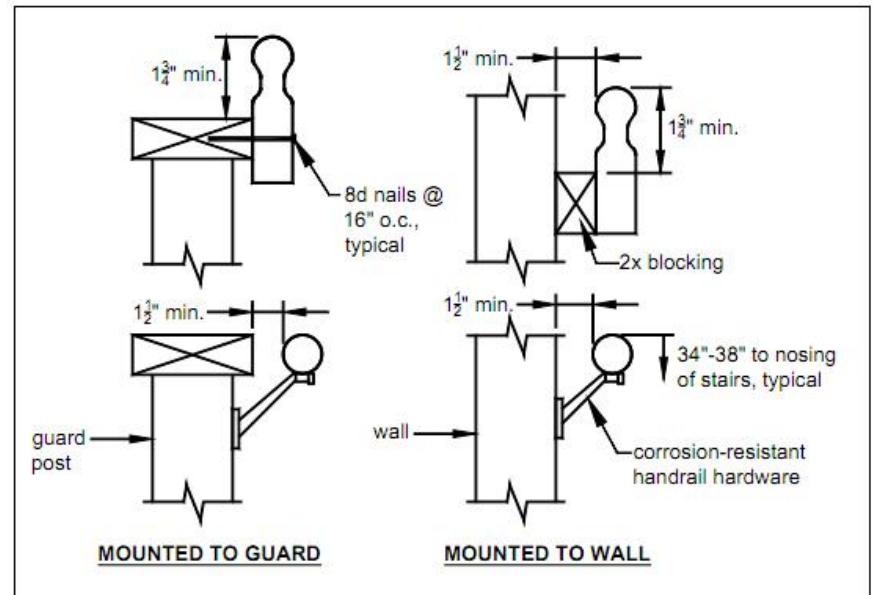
$1\frac{3}{4}$" min.

8d nails @ 16" o.c., typical

$1\frac{1}{2}$" min.

$1\frac{3}{4}$" min.

2x blocking

$1\frac{1}{2}$" min.

guard post

$1\frac{1}{2}$" min.

34"-38" to nosing of stairs, typical

wall

corrosion-resistant handrail hardware

MOUNTED TO GUARD

MOUNTED TO WALL